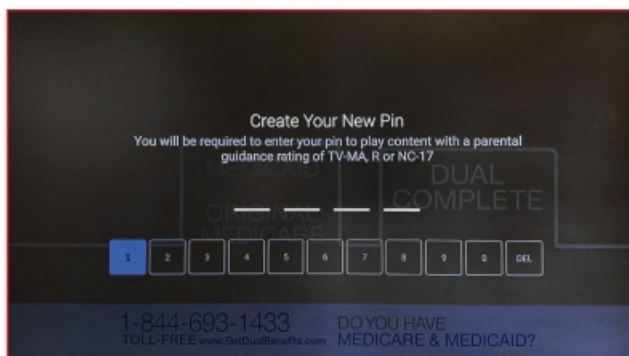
Create Your New Pin
You will be required to enter your pin to play content with a parental guidance rating of TV-MA, R or NC-17

MEDICAID
ORIGINAL MEDICARE
DUAL COMPLETE

1 2 3 4 5 6 7 8 9 0 DEL

1-844-693-1433
TOLL-FREE www.GetDualBenefits.com
DO YOU HAVE MEDICARE & MEDICAID?